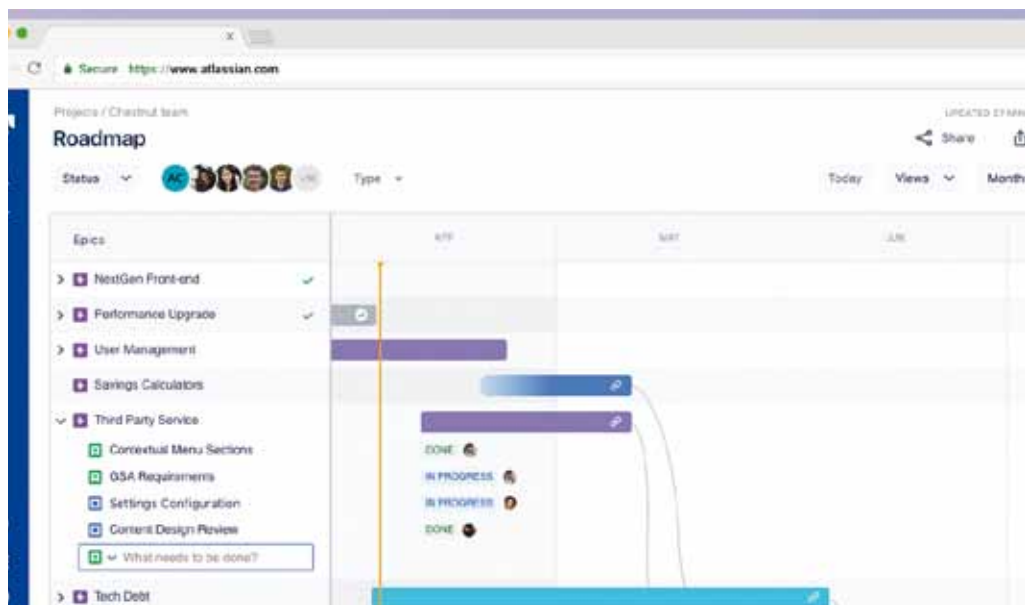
Secure https://www.atlassian.com

Projects / Chestnut team

UPDATED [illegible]

Roadmap

Share

Status

AC

Type

Today

Views

Month

Epics

APR

MAY

JUN

NextGen Front-end

Performance Upgrade

User Management

Savings Calculators

Third Party Service

Contextual Menu Sections

GSA Requirements

Settings Configuration

Content Design Review

What needs to be done?

Tech Debt

DONE

IN PROGRESS

IN PROGRESS

DONE